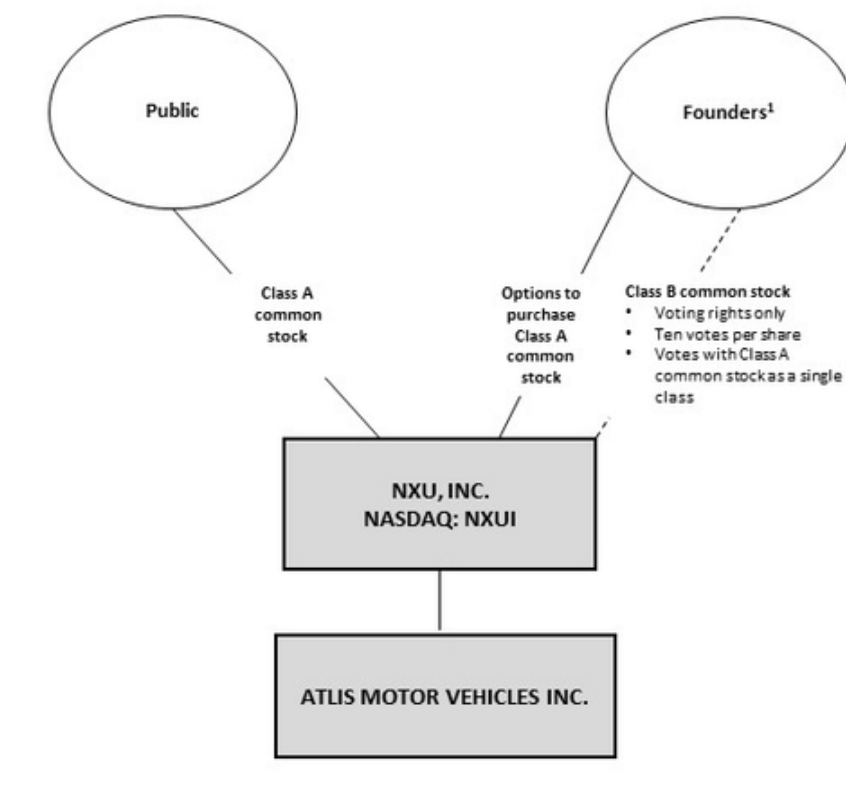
Public

Founders$^1$

Class A common stock

Options to purchase Class A common stock

Class B common stock
- Voting rights only
- Ten votes per share
- Votes with Class A common stock as a single class

NXU, INC.
NASDAQ: NXUI

ATLIS MOTOR VEHICLES INC.